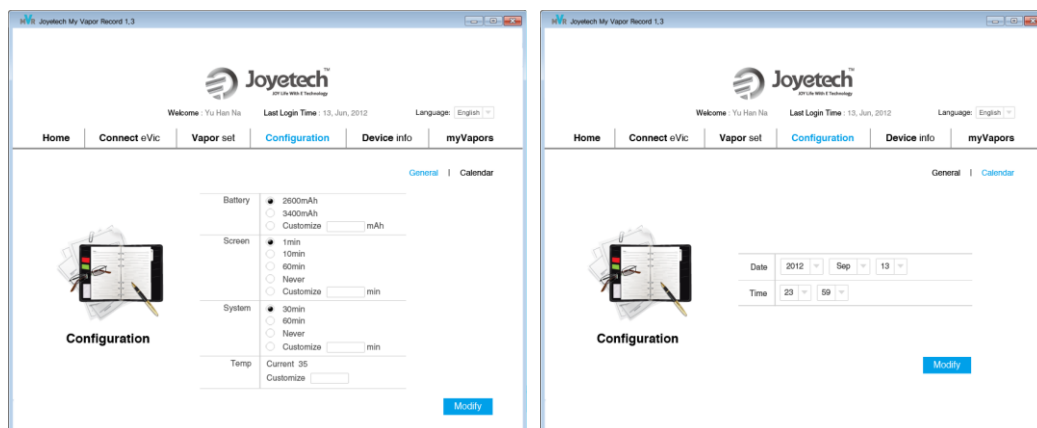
Joyetech My Vapor Record 1.3

Joyetech™
JOY Life With E Technology

Welcome : Yu Han Na Last Login Time : 13, Jun, 2012 Language: English

Home | Connect eVic | Vapor set | Configuration | Device info | myVapors

General | Calendar

| Battery | 2600mAh<br>3400mAh<br>Customize mAh |
|---|---|
| Screen | 1min<br>10min<br>60min<br>Never<br>Customize min |
| System | 30min<br>60min<br>Never<br>Customize min |
| Temp | Current 35<br>Customize |

Configuration

Modify

Joyetech My Vapor Record 1.3

Joyetech™
JOY Life With E Technology

Welcome : Yu Han Na Last Login Time : 13, Jun, 2012 Language: English

Home | Connect eVic | Vapor set | Configuration | Device info | myVapors

General | Calendar

| Date | 2012 | Sep | 13 |
|---|---|---|---|
| Time | 23 | 59 | |

Configuration

Modify